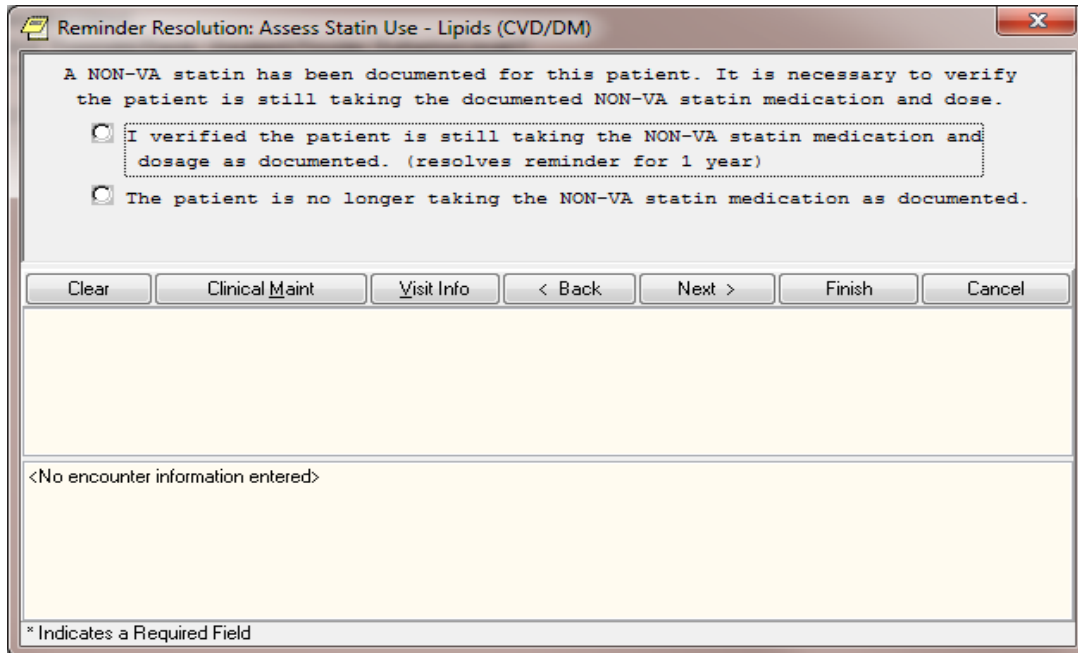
Reminder Resolution: Assess Statin Use - Lipids (CVD/DM)

A NON-VA statin has been documented for this patient. It is necessary to verify the patient is still taking the documented NON-VA statin medication and dose.

I verified the patient is still taking the NON-VA statin medication and dosage as documented. (resolves reminder for 1 year)

The patient is no longer taking the NON-VA statin medication as documented.

Clear | Clinical Maint | Visit Info | < Back | Next > | Finish | Cancel

<No encounter information entered>

* Indicates a Required Field